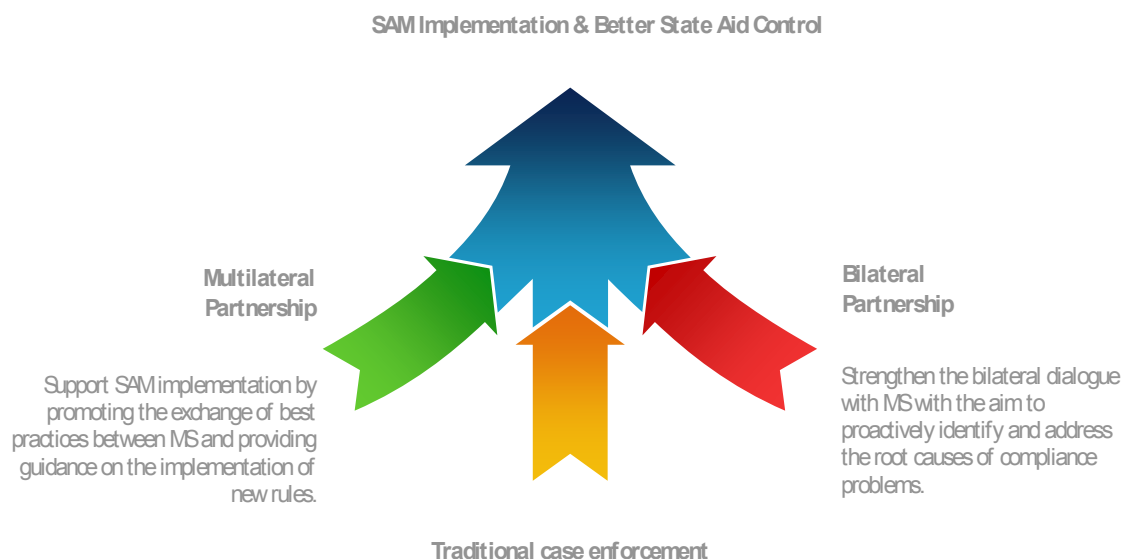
SAM Implementation & Better State Aid Control

Multilateral Partnership

Support SAM implementation by promoting the exchange of best practices between MS and providing guidance on the implementation of new rules.

Bilateral Partnership

Strengthen the bilateral dialogue with MS with the aim to proactively identify and address the root causes of compliance problems.

Traditional case enforcement